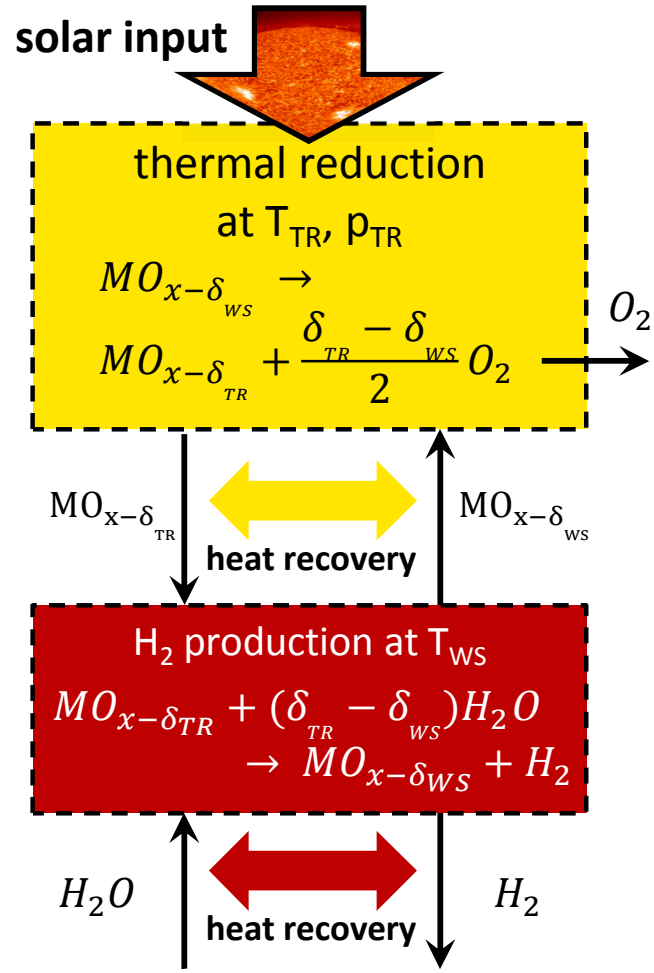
solar input

thermal reduction at $T_{TR}$, $p_{TR}$

$MO_{x-\delta_{WS}} \rightarrow$
$MO_{x-\delta_{TR}} + \frac{\delta_{TR} - \delta_{WS}}{2} O_2$

$O_2$

$MO_{x-\delta_{TR}}$

heat recovery

$MO_{x-\delta_{WS}}$

$H_2$ production at $T_{WS}$

$MO_{x-\delta_{TR}} + (\delta_{TR} - \delta_{WS}) H_2O$
$\rightarrow MO_{x-\delta_{WS}} + H_2$

$H_2O$

heat recovery

$H_2$